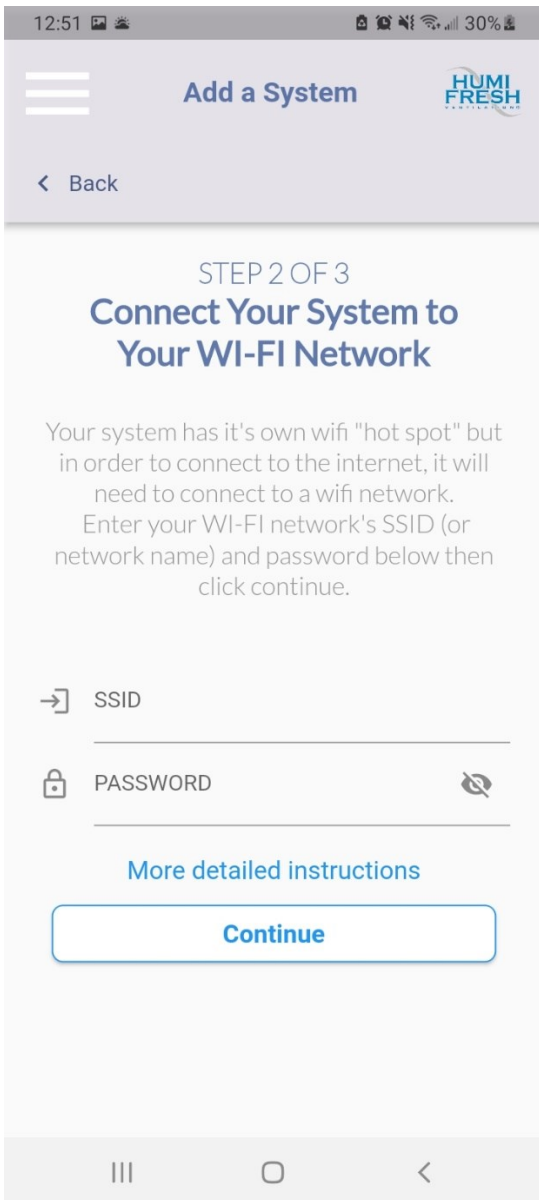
12:51 30%

Add a System

HUMI FRESH

< Back

STEP 2 OF 3
Connect Your System to Your WI-FI Network

Your system has it's own wifi "hot spot" but in order to connect to the internet, it will need to connect to a wifi network. Enter your WI-FI network's SSID (or network name) and password below then click continue.

SSID

PASSWORD

More detailed instructions

Continue